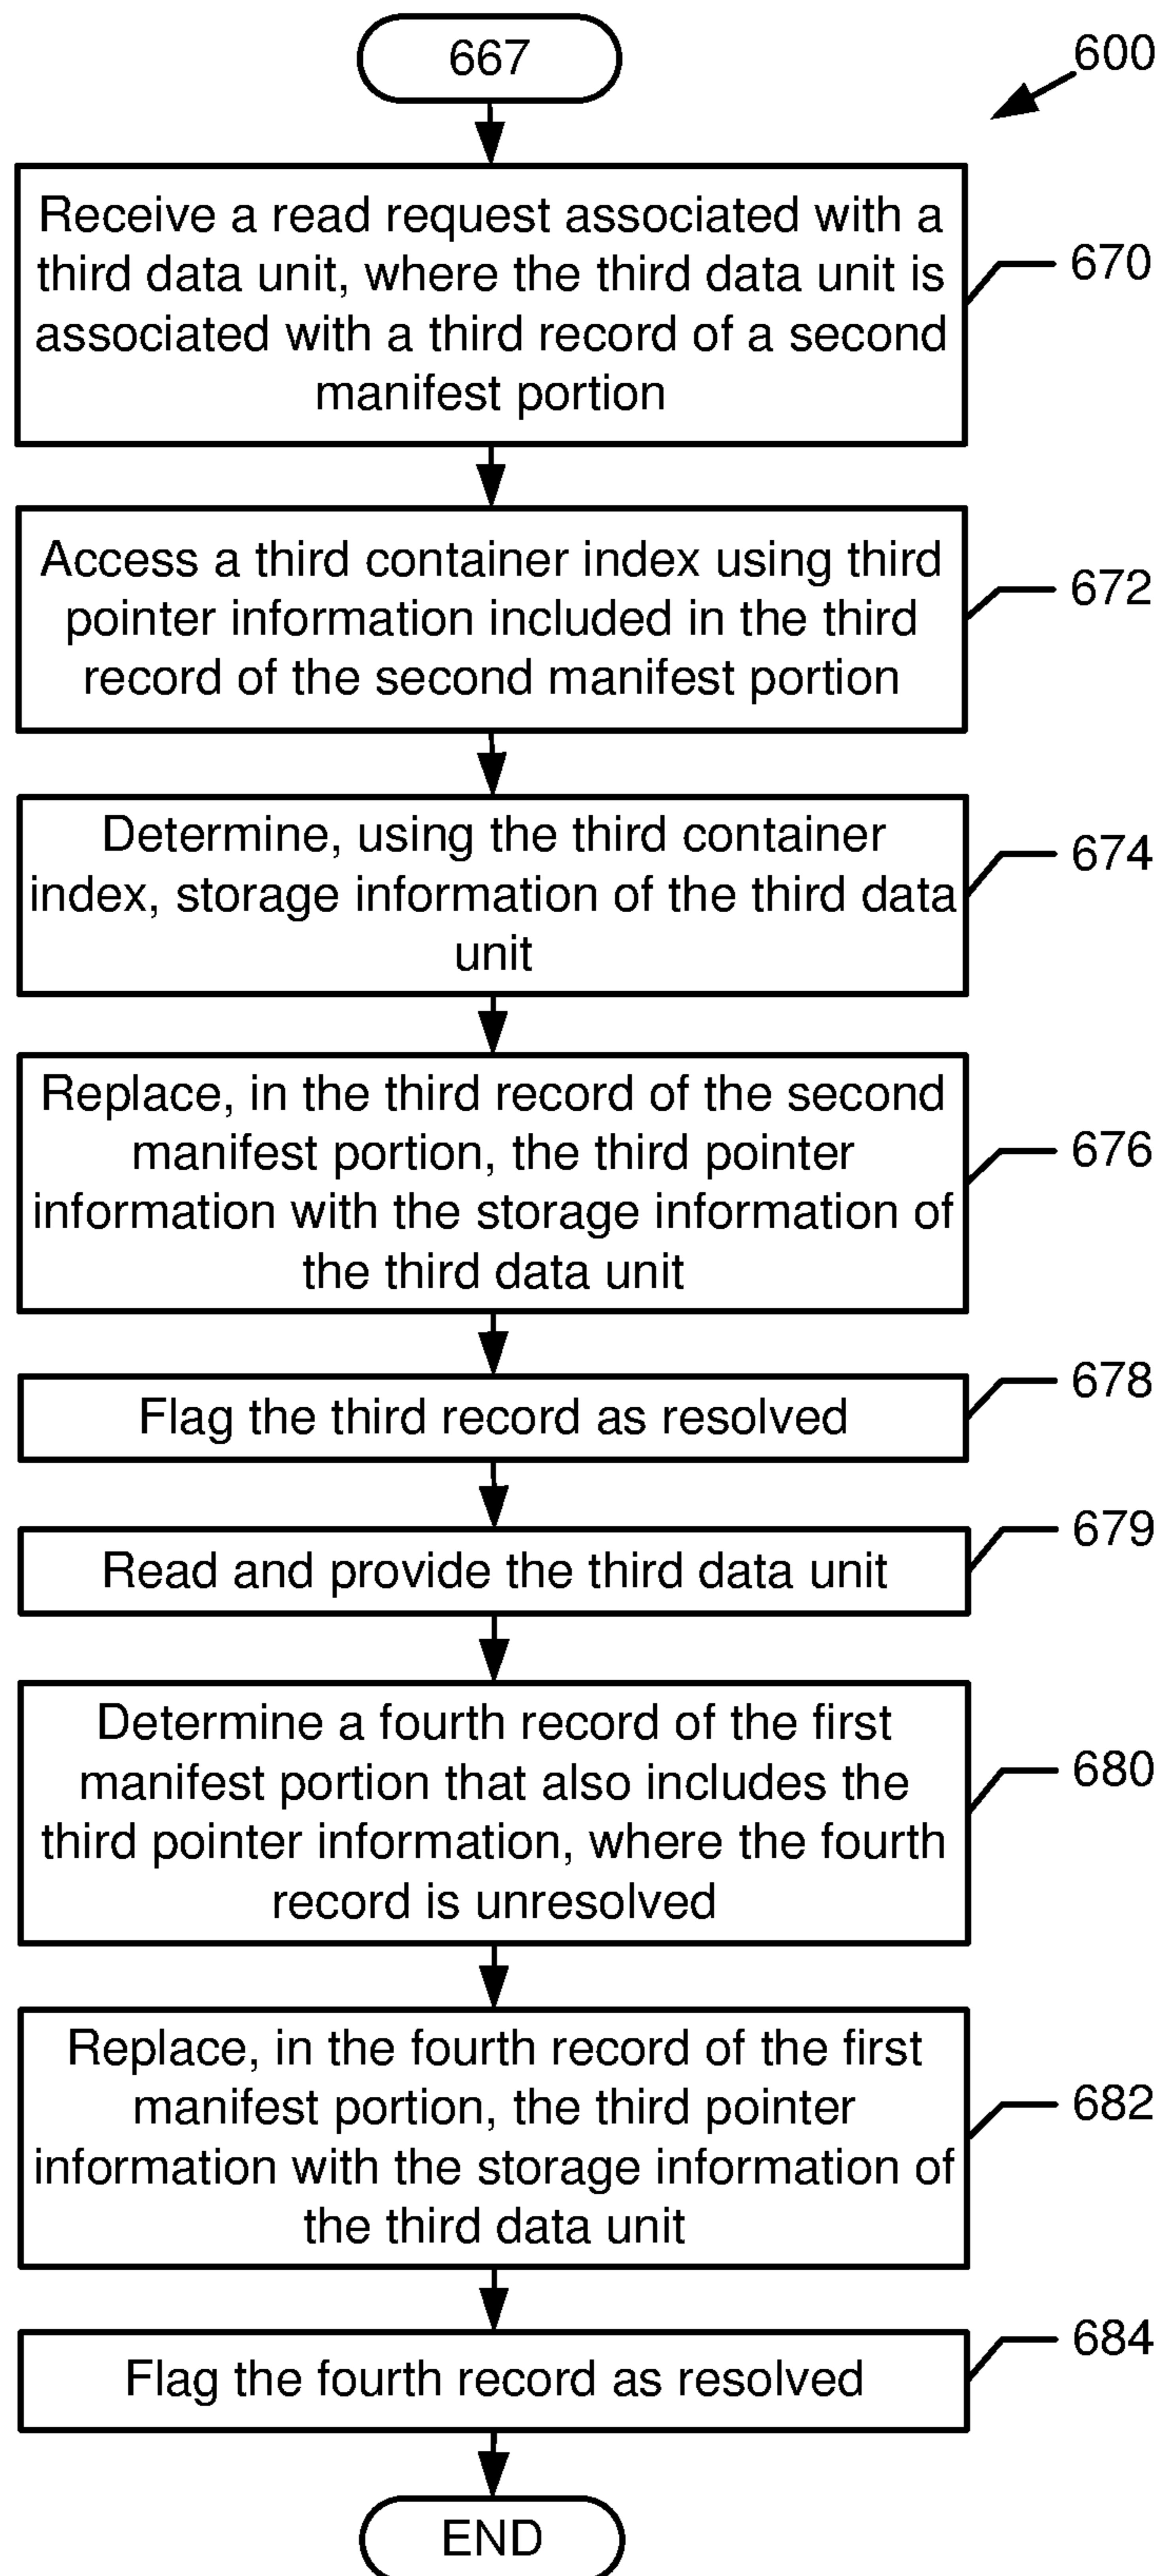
667

600

Receive a read request associated with a third data unit, where the third data unit is associated with a third record of a second manifest portion

670

Access a third container index using third pointer information included in the third record of the second manifest portion

672

Determine, using the third container index, storage information of the third data unit

674

Replace, in the third record of the second manifest portion, the third pointer information with the storage information of the third data unit

676

Flag the third record as resolved

678

Read and provide the third data unit

679

Determine a fourth record of the first manifest portion that also includes the third pointer information, where the fourth record is unresolved

680

Replace, in the fourth record of the first manifest portion, the third pointer information with the storage information of the third data unit

682

Flag the fourth record as resolved

684

END